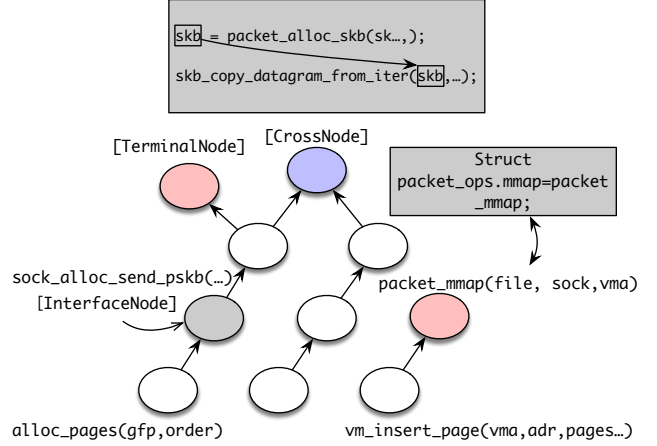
skb = packet_alloc_skb(sk…,);

skb_copy_datagram_from_iter(skb,…);

[TerminalNode]

[CrossNode]

Struct
packet_ops.mmap=packet
_mmap;

sock_alloc_send_pskb(…)

[InterfaceNode]

packet_mmap(file, sock,vma)

alloc_pages(gfp,order)

vm_insert_page(vma,adr,pages…)